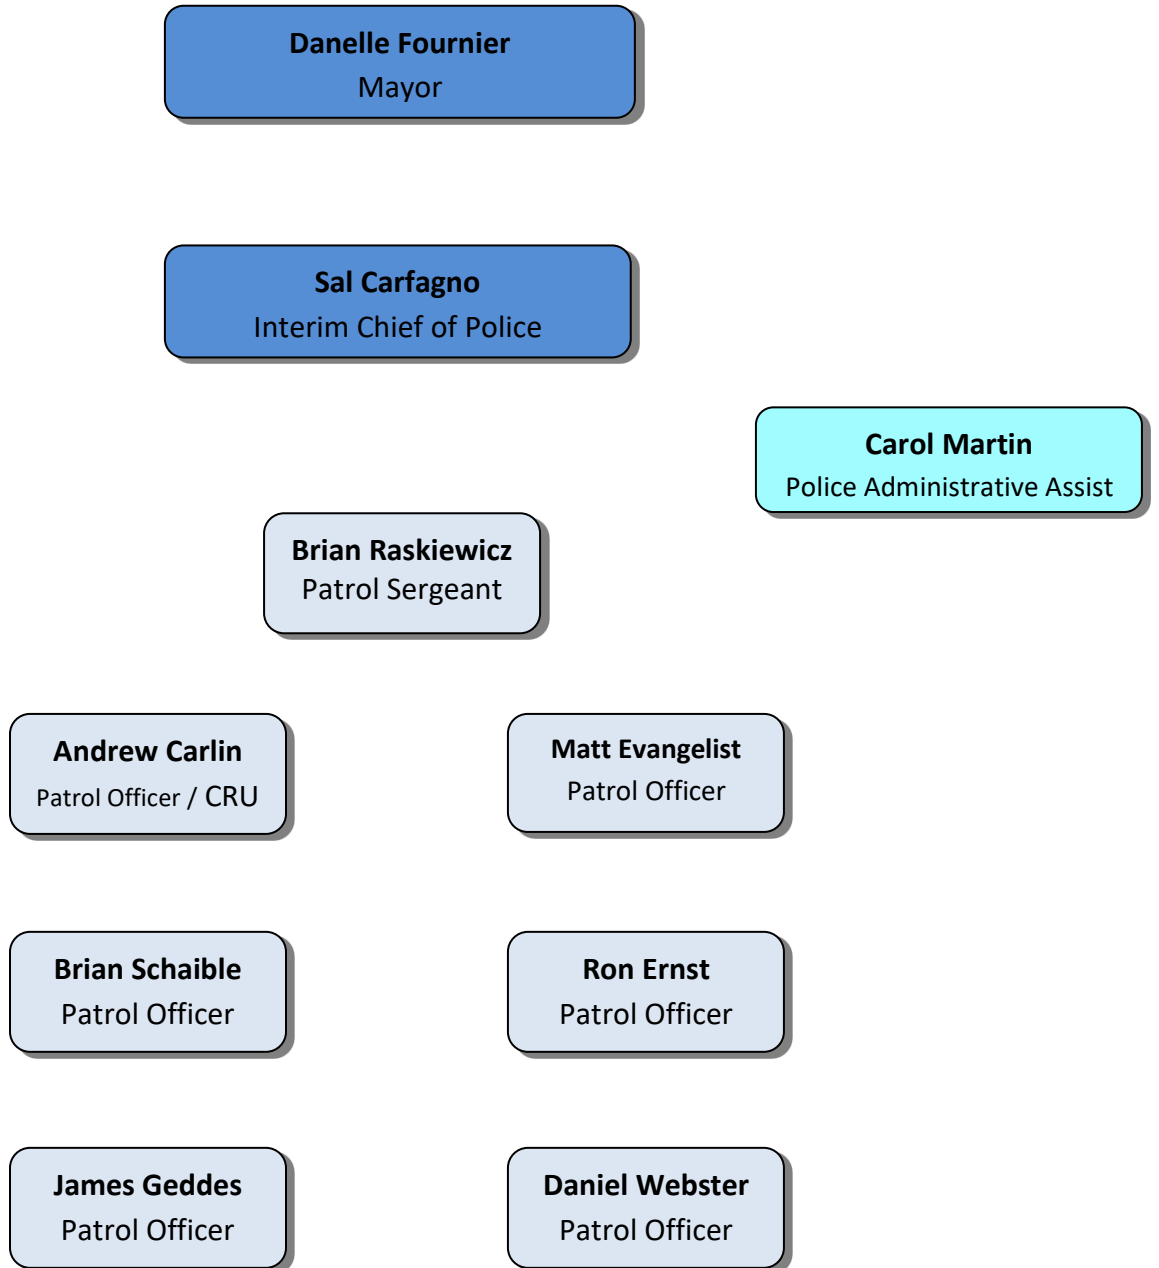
Danelle Fournier
Mayor

Sal Carfagno
Interim Chief of Police

Carol Martin
Police Administrative Assist

Brian Raskiewicz
Patrol Sergeant

Andrew Carlin
Patrol Officer / CRU

Matt Evangelist
Patrol Officer

Brian Schaible
Patrol Officer

Ron Ernst
Patrol Officer

James Geddes
Patrol Officer

Daniel Webster
Patrol Officer